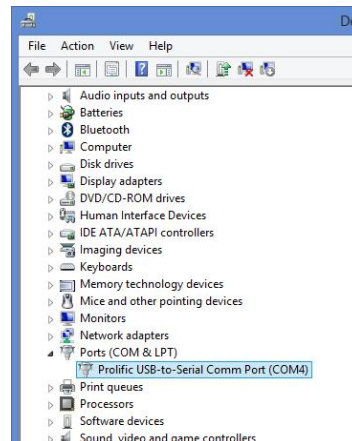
De

File Action View Help

Audio inputs and outputs
Batteries
Bluetooth
Computer
Disk drives
Display adapters
DVD/CD-ROM drives
Human Interface Devices
IDE ATA/ATAPI controllers
Imaging devices
Keyboards
Memory technology devices
Mice and other pointing devices
Monitors
Network adapters
Ports (COM & LPT)
Prolific USB-to-Serial Comm Port (COM4)
Print queues
Processors
Software devices
Sound, video and game controllers